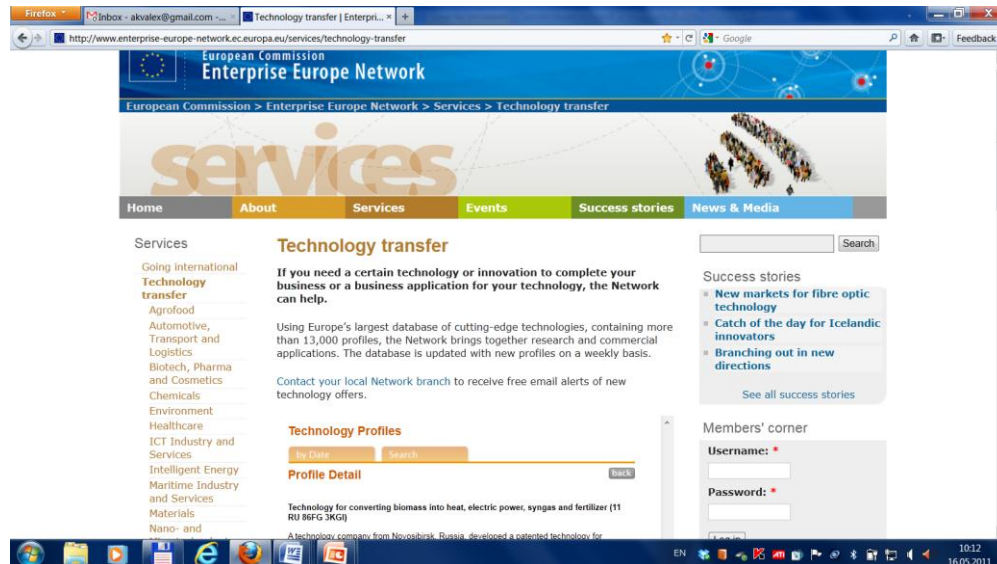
Firefox

Inbox - akvalex@gmail.com - ... ×

Technology transfer | Enterpri... ×

+

http://www.enterprise-europe-network.ec.europa.eu/services/technology-transfer

Google

Feedback

European Commission
Enterprise Europe Network

European Commission > Enterprise Europe Network > Services > Technology transfer

services

Home | About | Services | Events | Success stories | News & Media

Services

Going international

Technology transfer

Agrofood

Automotive, Transport and Logistics

Biotech, Pharma and Cosmetics

Chemicals

Environment

Healthcare

ICT Industry and Services

Intelligent Energy

Maritime Industry and Services

Materials

Nano- and

Technology transfer

If you need a certain technology or innovation to complete your business or a business application for your technology, the Network can help.

Using Europe's largest database of cutting-edge technologies, containing more than 13,000 profiles, the Network brings together research and commercial applications. The database is updated with new profiles on a weekly basis.

Contact your local Network branch to receive free email alerts of new technology offers.

Technology Profiles

by Date | Search

Profile Detail

back

Technology for converting biomass into heat, electric power, syngas and fertilizer (11 RU 86FG 3KGI)

A technology company from Novosibirsk, Russia, developed a patented technology for

Search

Success stories

New markets for fibre optic technology

Catch of the day for Icelandic innovators

Branching out in new directions

See all success stories

Members' corner

Username: *

Password: *

Log in

EN

10:12
16.05.2011